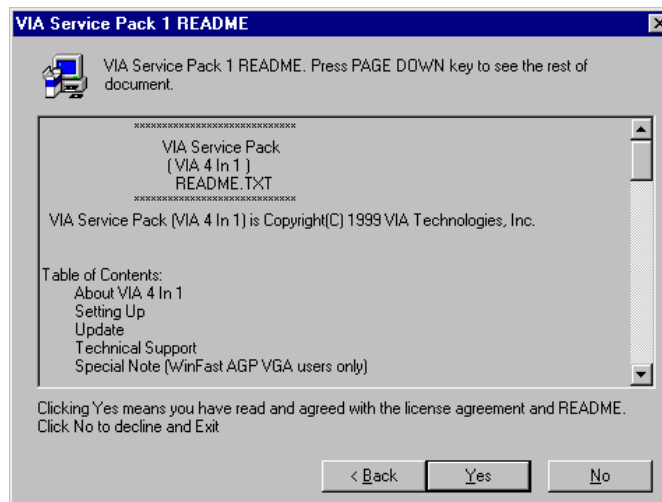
VIA Service Pack 1 README

VIA Service Pack 1 README. Press PAGE DOWN key to see the rest of document.

\*\*\*\*\*\*\*\*\*\*\*\*\*\*\*\*\*\*\*\*\*\*\*\*\*\*\*\*\*\*
VIA Service Pack
( VIA 4 In 1 )
README.TXT
\*\*\*\*\*\*\*\*\*\*\*\*\*\*\*\*\*\*\*\*\*\*\*\*\*\*\*\*\*\*
VIA Service Pack (VIA 4 In 1) is Copyright(C) 1999 VIA Technologies, Inc.

Table of Contents:
About VIA 4 In 1
Setting Up
Update
Technical Support
Special Note (WinFast AGP VGA users only)

Clicking Yes means you have read and agreed with the license agreement and README. Click No to decline and Exit

< Back | Yes | No